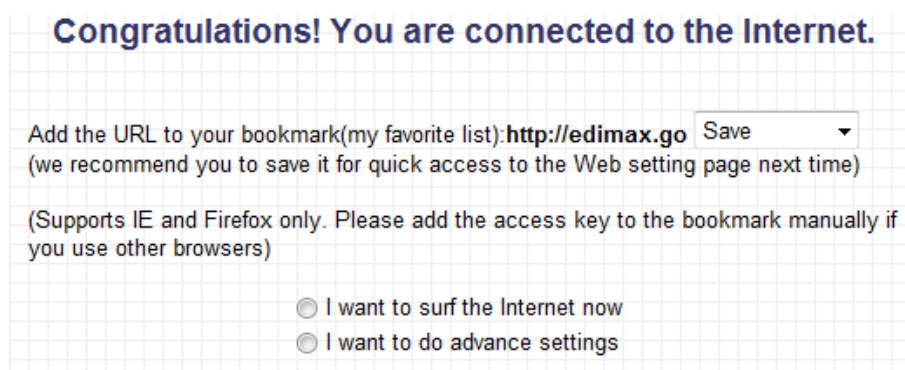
Congratulations! You are connected to the Internet.

Add the URL to your bookmark(my favorite list):**http://edimax.go** Save
(we recommend you to save it for quick access to the Web setting page next time)

(Supports IE and Firefox only. Please add the access key to the bookmark manually if you use other browsers)

I want to surf the Internet now
I want to do advance settings